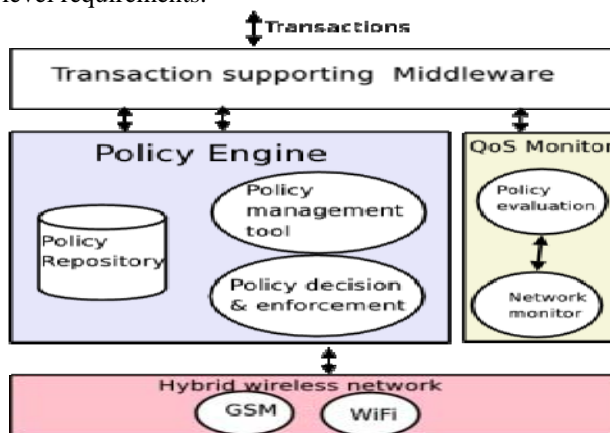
level requirements.

Transactions

Transaction supporting Middleware

Policy Engine

Policy Repository

Policy management tool

Policy decision & enforcement

QoS Monitor

Policy evaluation

Network monitor

Hybrid wireless network

GSM

WiFi